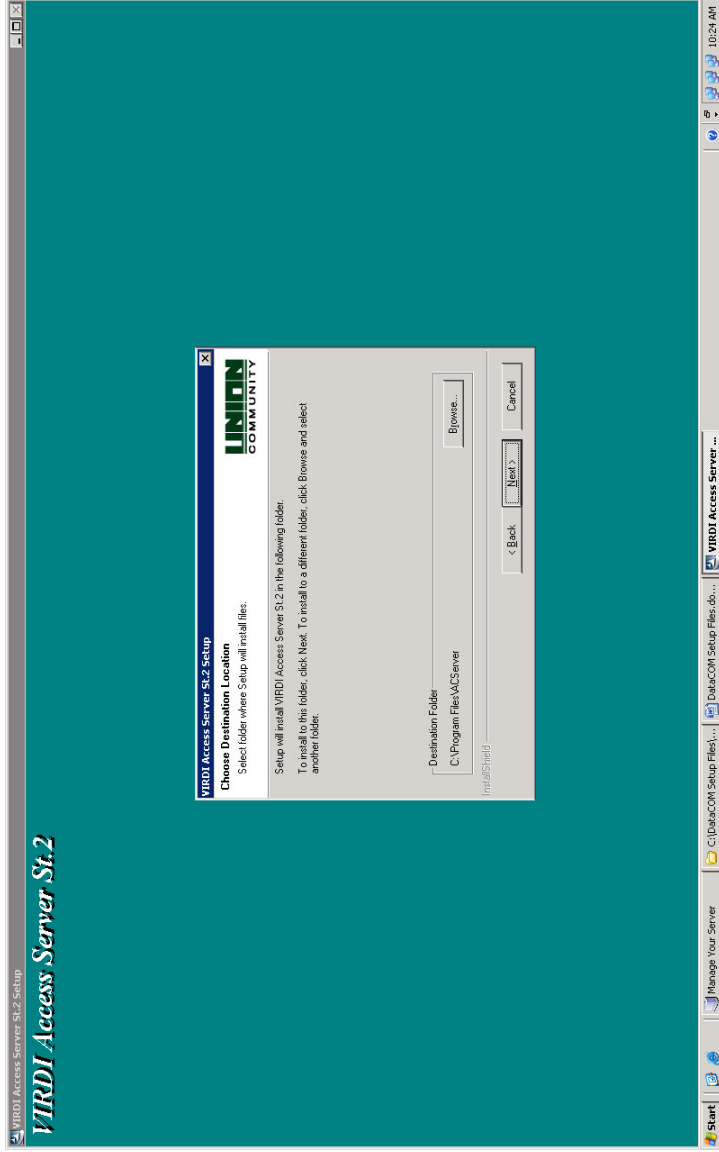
VIRDI Access Server St.2 Setup

VIRDI Access Server St.2

VIRDI Access Server St.2 Setup

Choose Destination Location

Select folder where Setup will install files.

UNION COMMUNITY

Setup will install VIRDI Access Server St.2 in the following folder.

To install to this folder, click Next. To install to a different folder, click Browse and select another folder.

Destination Folder

C:\Program Files\ACServer

Browse...

InstallShield

< Back

Next >

Cancel

Start

Manage Your Server

C:\DataCOM Setup Files\...

DataCOM Setup Files.do...

VIRDI Access Server ...

10:24 AM